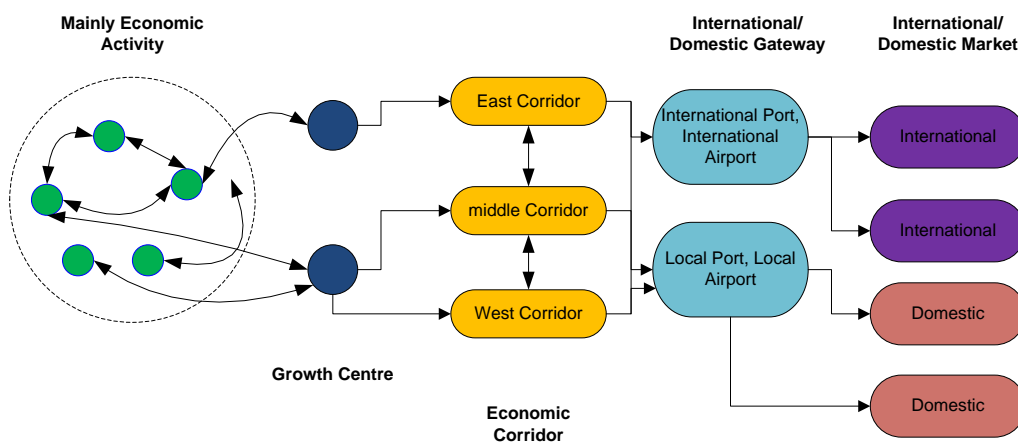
Mainly Economic Activity

International/ Domestic Gateway

International/ Domestic Market

East Corridor

International Port, International Airport

International

middle Corridor

International

Local Port, Local Airport

West Corridor

Domestic

Growth Centre

Domestic

Economic Corridor